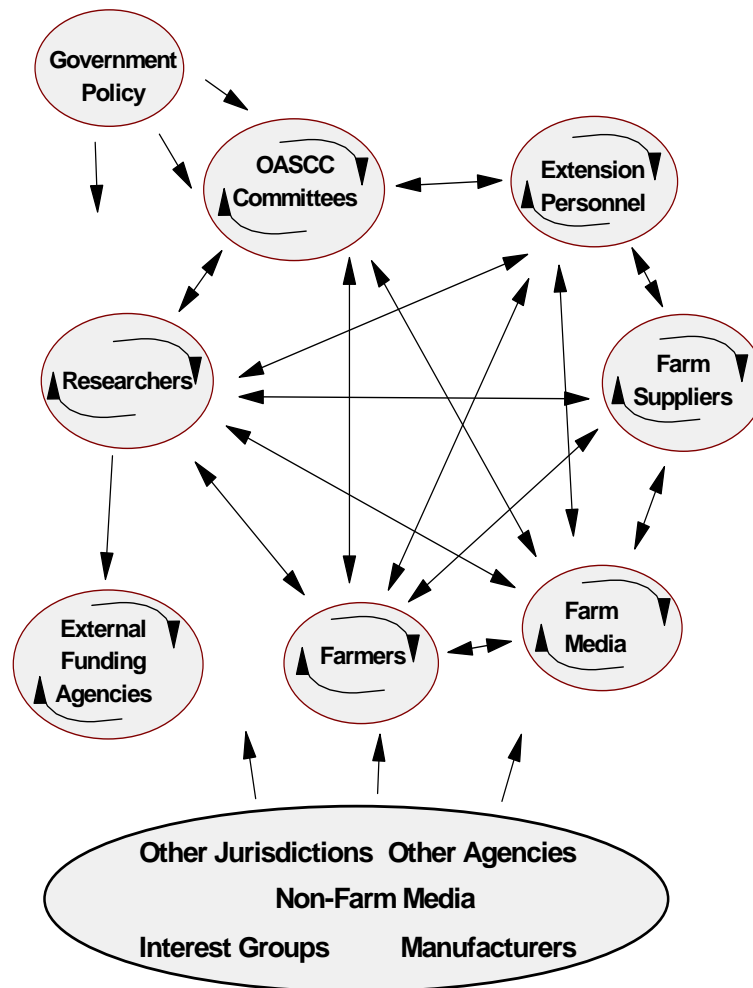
Government Policy

OASCC Committees

Extension Personnel

Researchers

Farm Suppliers

External Funding Agencies

Farmers

Farm Media

Other Jurisdictions Other Agencies
Non-Farm Media
Interest Groups Manufacturers